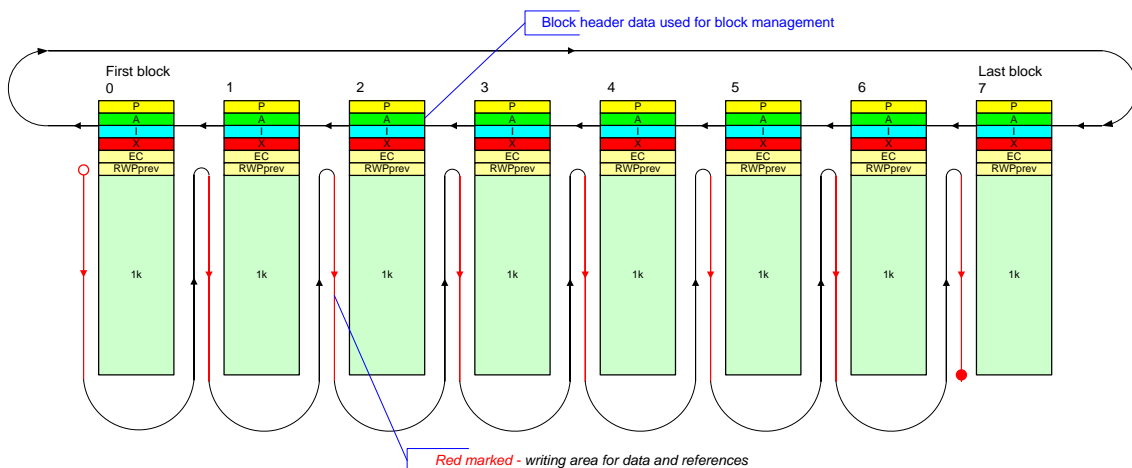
Block header data used for block management

First block
0

1

2

3

4

5

6

Last block
7

| P |
|---|
| A |
| I |
| X |
| EC |
| RWPprev |
| 1k |

| P |
|---|
| A |
| I |
| X |
| EC |
| RWPprev |
| 1k |

| P |
|---|
| A |
| I |
| X |
| EC |
| RWPprev |
| 1k |

| P |
|---|
| A |
| I |
| X |
| EC |
| RWPprev |
| 1k |

| P |
|---|
| A |
| I |
| X |
| EC |
| RWPprev |
| 1k |

| P |
|---|
| A |
| I |
| X |
| EC |
| RWPprev |
| 1k |

| P |
|---|
| A |
| I |
| X |
| EC |
| RWPprev |
| 1k |

| P |
|---|
| A |
| I |
| X |
| EC |
| RWPprev |
| 1k |

Red marked - writing area for data and references